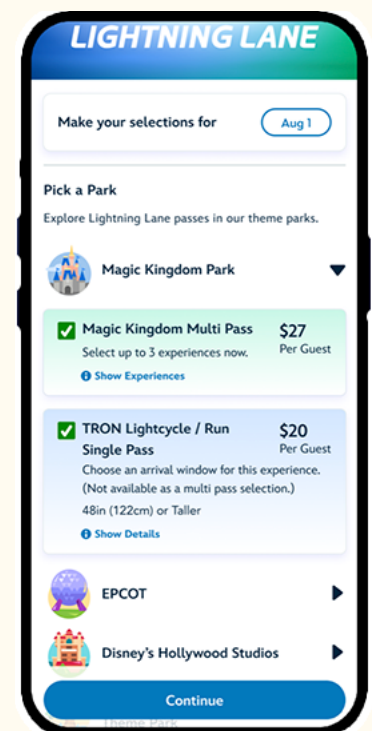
LIGHTNING LANE

Make your selections for Aug 1

Pick a Park

Explore Lightning Lane passes in our theme parks.

Magic Kingdom Park

Magic Kingdom Multi Pass
Select up to 3 experiences now.
$27
Per Guest

Show Experiences

TRON Lightcycle / Run Single Pass
$20
Per Guest
Choose an arrival window for this experience. (Not available as a multi pass selection.)
48in (122cm) or Taller

Show Details

EPCOT

Disney's Hollywood Studios

Continue

Theme Park